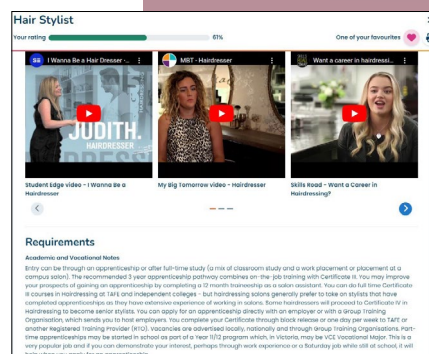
Hair Stylist

Your rating 61%

One of your favourites

I Wanna Be a Hair Dresser -

JUDITH. HAIRDRESSER

MBT - Hairdresser

Want a career in hairdressi...

Student Edge video - I Wanna Be a Hairdresser

My Big Tomorrow video - Hairdresser

Skills Road - Want a Career in Hairdressing?

Requirements

Academic and Vocational Notes

Entry can be through an apprenticeship or after full-time study (a mix of classroom study and a work placement or placement at a campus salon). The recommended 3 year apprenticeship pathway combines on-the-job training with Certificate III. You may improve your prospects of gaining an apprenticeship by completing a 12 month traineeship as a salon assistant. You can do full time Certificate III courses in Hairdressing at TAFE and independent colleges - but hairdressing salons generally prefer to take on stylists that have completed apprenticeships as they have extensive experience of working in salons. Some hairdressers will proceed to Certificate IV in Hairdressing to become senior stylists. You can apply for an apprenticeship directly with an employer or with a Group Training Organisation, which sends you to host employers. You complete your Certificate through block release or one day per week to TAFE or another Registered Training Provider (RTO). Vacancies are advertised locally, nationally and through Group Training Organisations. Part-time apprenticeships may be started in school as part of a Year 11/12 program which, in Victoria, may be VCE Vocational Major. This is a very popular job and if you can demonstrate your interest, perhaps through work experience or a Saturday job while still at school, it will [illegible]